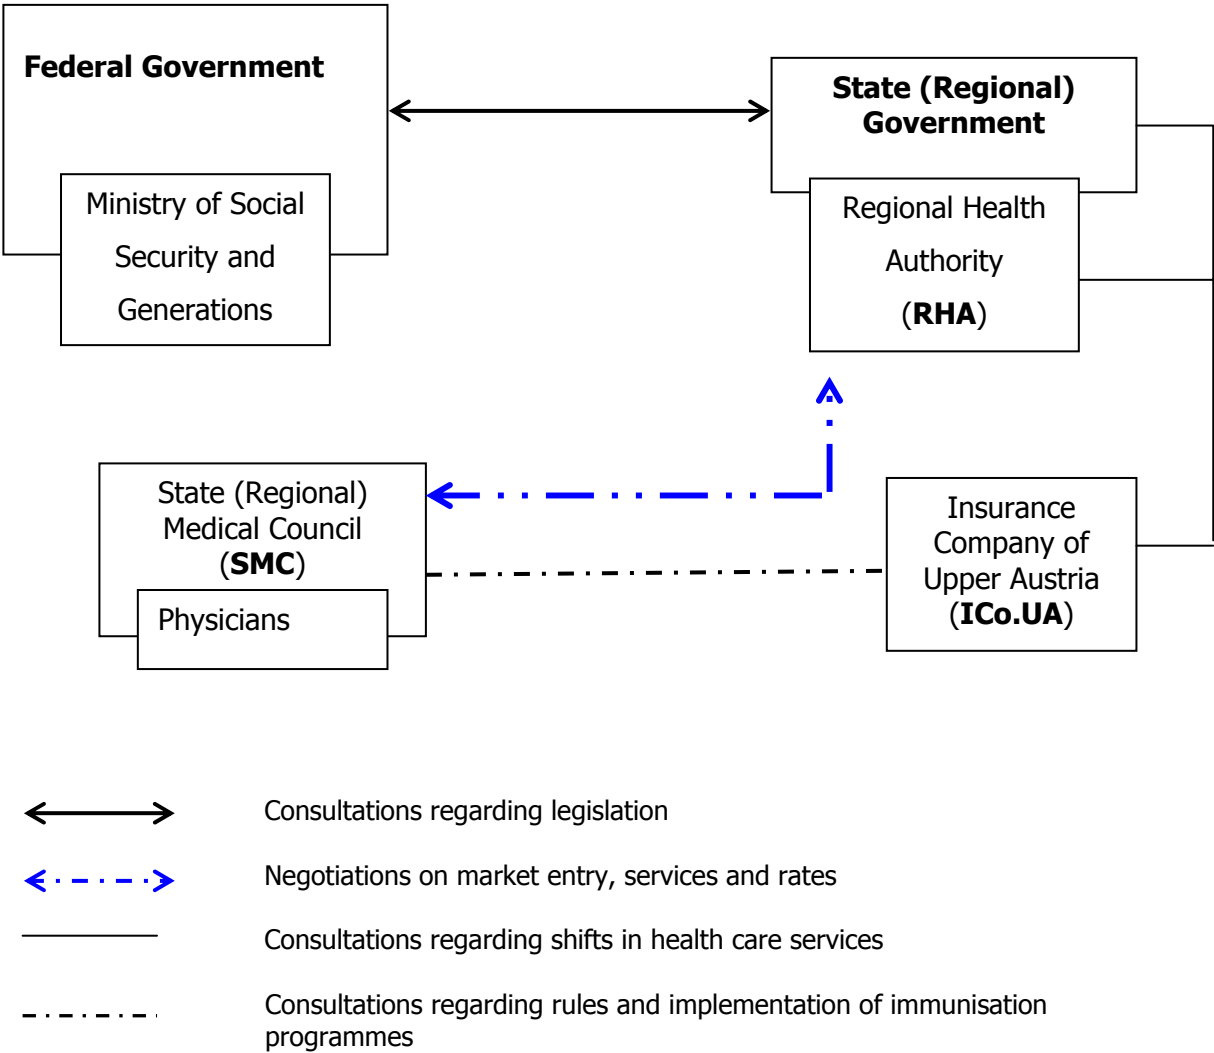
**Federal Government**

Ministry of Social Security and Generations

**State (Regional) Government**

Regional Health Authority (**RHA**)

State (Regional) Medical Council (**SMC**)

Physicians

Insurance Company of Upper Austria (**ICo.UA**)

Consultations regarding legislation

Negotiations on market entry, services and rates

Consultations regarding shifts in health care services

Consultations regarding rules and implementation of immunisation programmes